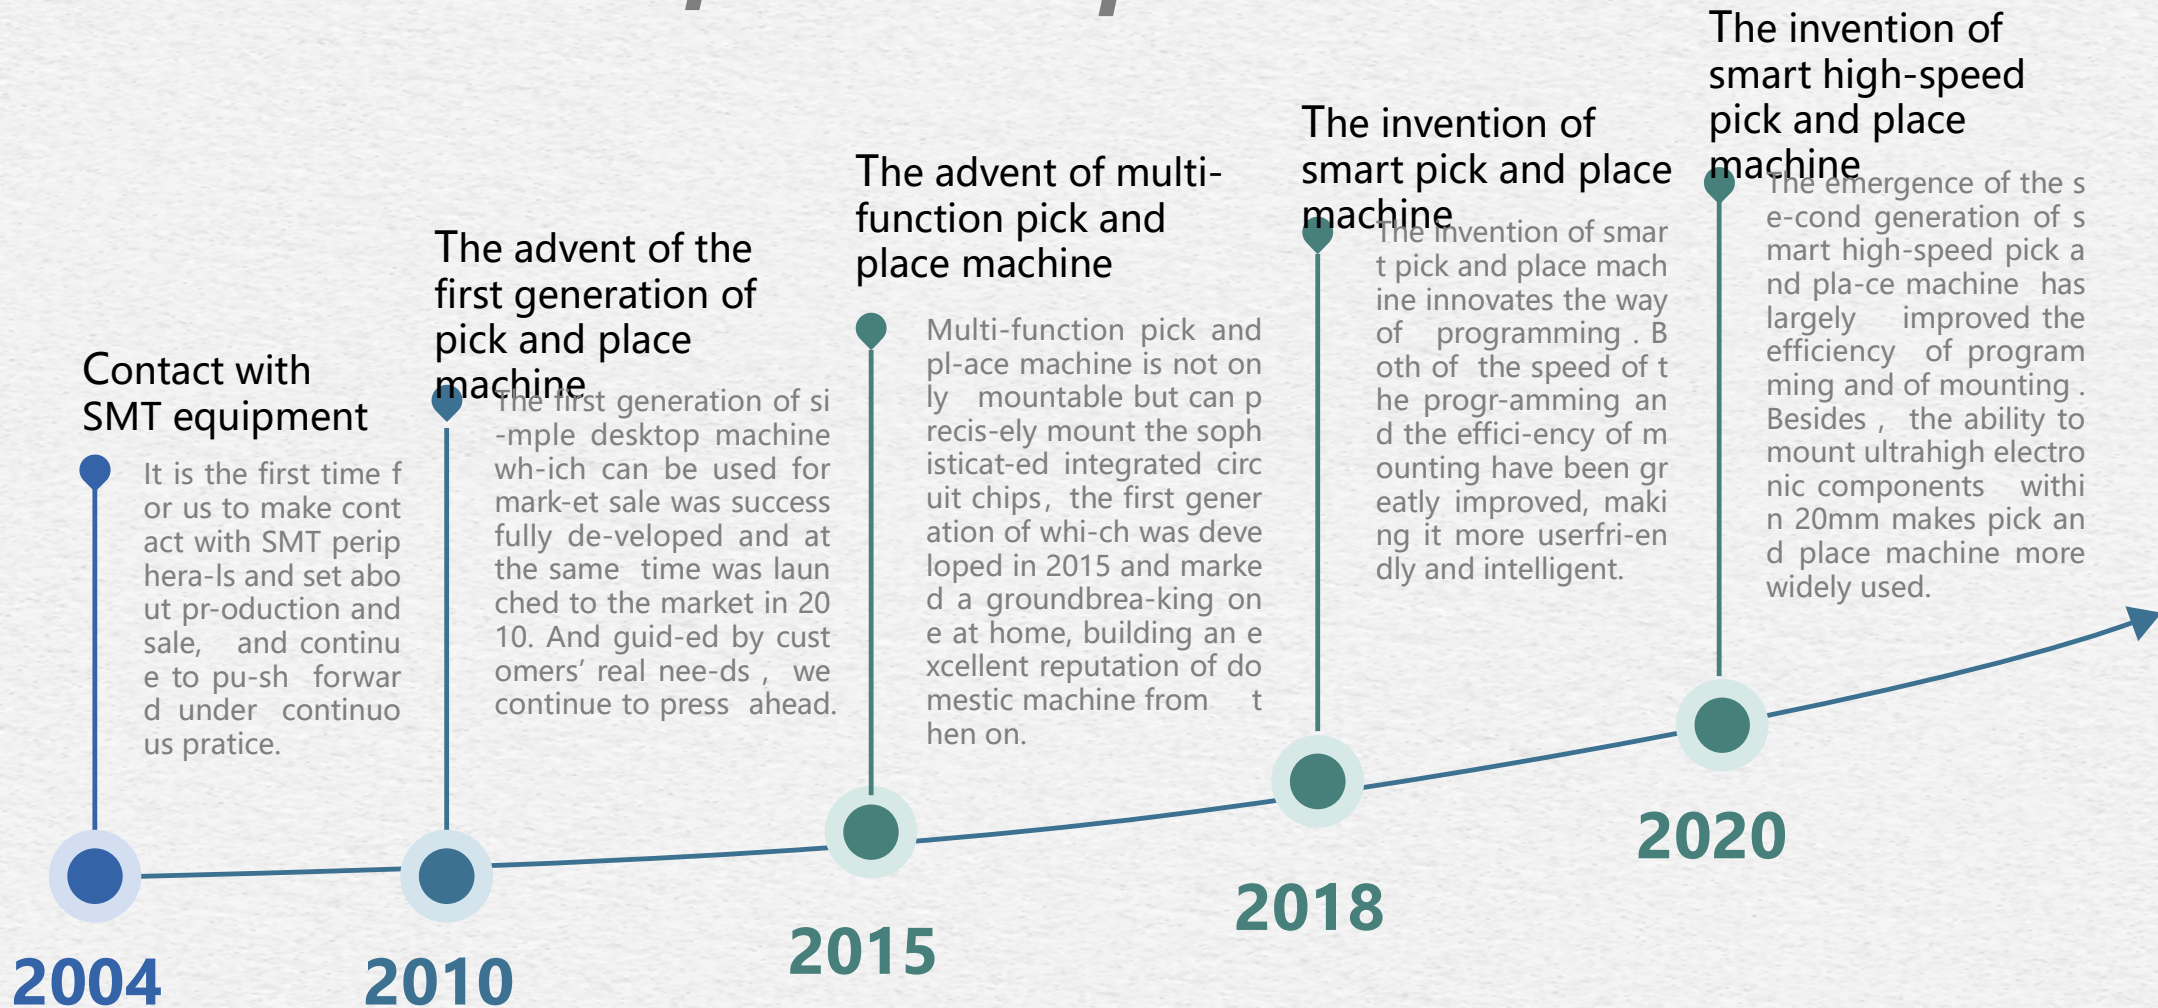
Contact with SMT equipment

It is the first time f or us to make cont act with SMT perip hera-ls and set abo ut pr-oduction and sale, and continu e to pu-sh forwar d under continuo us pratice.

2004

The advent of the first generation of pick and place machine

The first generation of si -mple desktop machine wh-ich can be used for mark-et sale was success fully de-veloped and at the same time was laun ched to the market in 20 10. And guid-ed by cust omers' real nee-ds , we continue to press ahead.

2010

The advent of multi-function pick and place machine

Multi-function pick and pl-ace machine is not on ly mountable but can p recis-ely mount the soph isticat-ed integrated circ uit chips, the first gener ation of whi-ch was deve loped in 2015 and marke d a groundbrea-king on e at home, building an e xcellent reputation of do mestic machine from t hen on.

2015

The invention of smart pick and place machine

The invention of smar t pick and place mach ine innovates the way of programming . B oth of the speed of t he progr-amming an d the effici-ency of m ounting have been gr eatly improved, maki ng it more userfri-en dly and intelligent.

2018

The invention of smart high-speed pick and place machine

The emergence of the s e-cond generation of s mart high-speed pick a nd pla-ce machine has largely improved the efficiency of program ming and of mounting . Besides , the ability to mount ultrahigh electro nic components withi n 20mm makes pick an d place machine more widely used.

2020